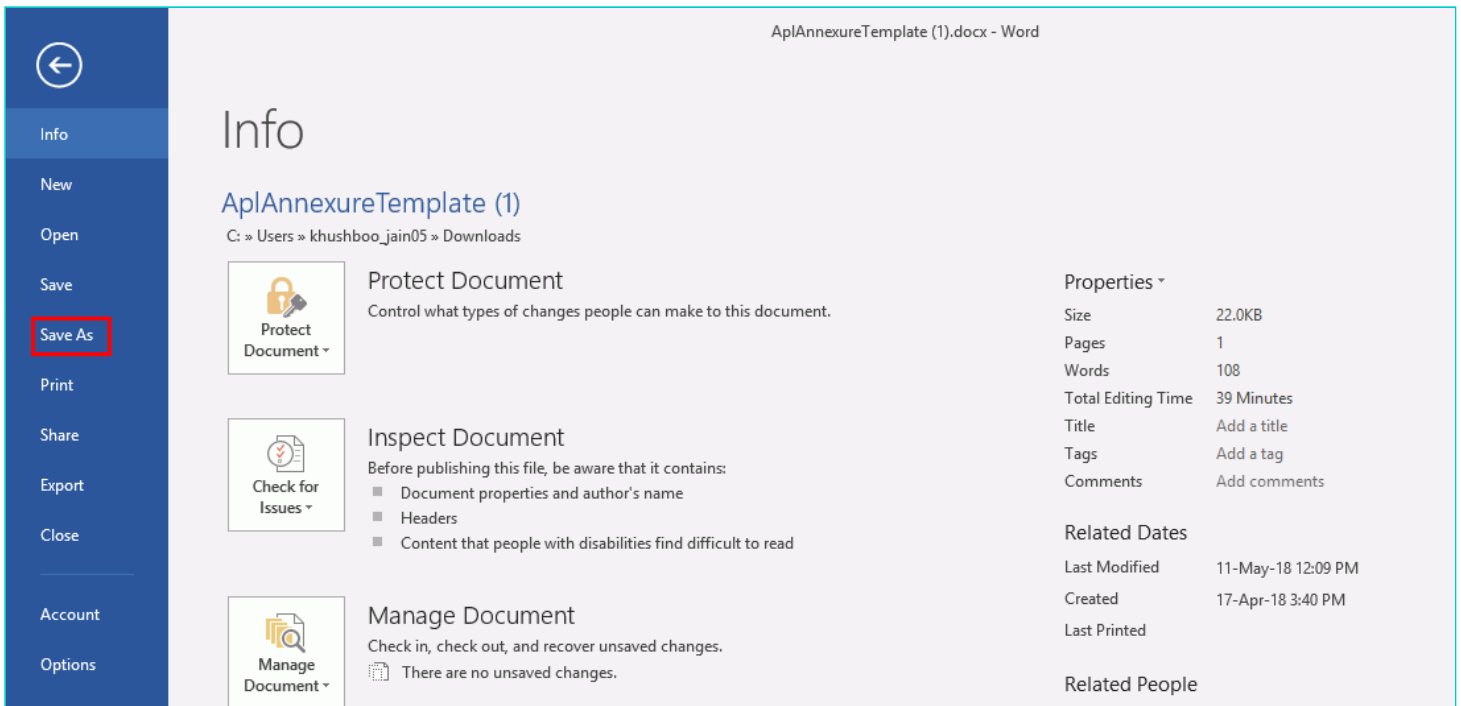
AplAnnexureTemplate (1).docx - Word

Info
New
Open
Save
Save As
Print
Share
Export
Close
Account
Options

Info

AplAnnexureTemplate (1)
C: » Users » khushboo_jain05 » Downloads

Protect Document
Protect Document
Control what types of changes people can make to this document.

Check for Issues
Inspect Document
Before publishing this file, be aware that it contains:
Document properties and author's name
Headers
Content that people with disabilities find difficult to read

Manage Document
Manage Document
Check in, check out, and recover unsaved changes.
There are no unsaved changes.

Properties

| | |
|---|---|
| Size | 22.0KB |
| Pages | 1 |
| Words | 108 |
| Total Editing Time | 39 Minutes |
| Title | Add a title |
| Tags | Add a tag |
| Comments | Add comments |

Related Dates

| | |
|---|---|
| Last Modified | 11-May-18 12:09 PM |
| Created | 17-Apr-18 3:40 PM |
| Last Printed | |

Related People